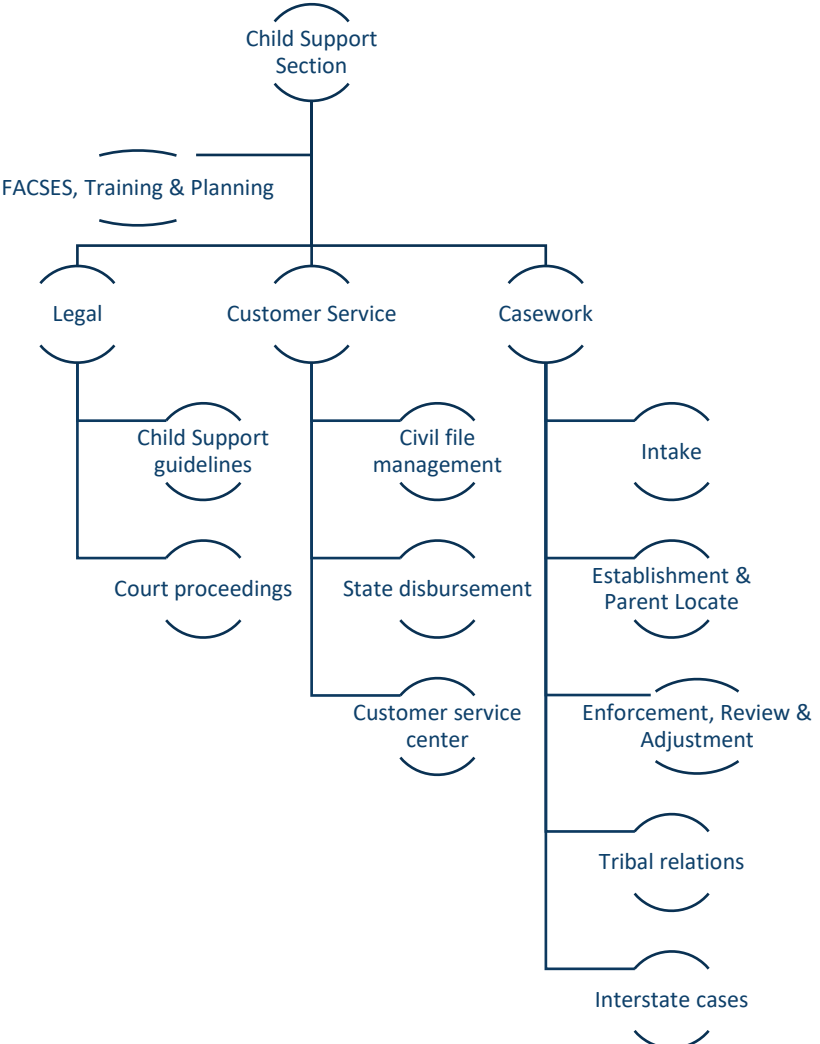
Child Support Section

FACSES, Training & Planning

Legal

Customer Service

Casework

Child Support guidelines

Court proceedings

Civil file management

State disbursement

Customer service center

Intake

Establishment & Parent Locate

Enforcement, Review & Adjustment

Tribal relations

Interstate cases